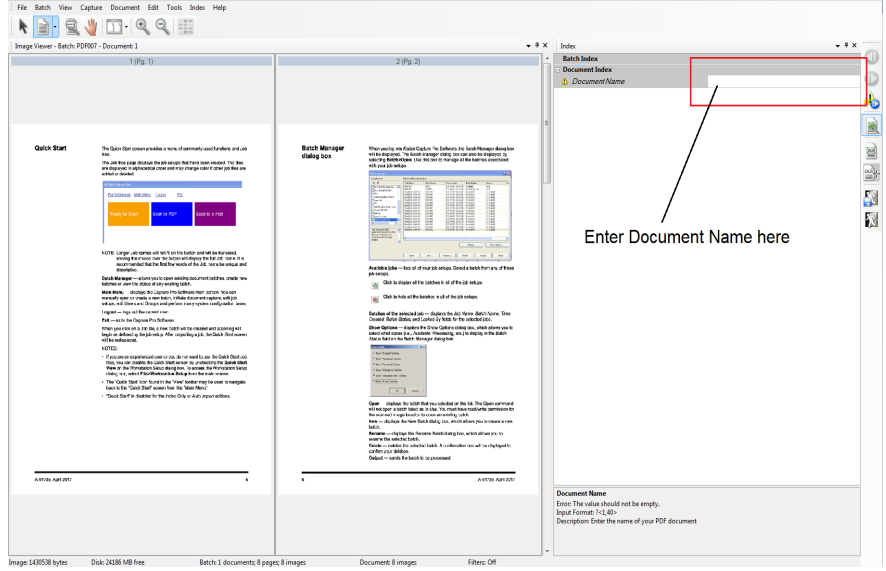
File Batch View Capture Document Edit Tools Index Help

Image Viewer - Batch: PDF007 - Document: 1

1 (Pg. 1)

2 (Pg. 2)

Quick Start

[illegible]

Ready to Scan

Scan to PDF

Scan to E-mail

NOTE: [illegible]

Batch Manager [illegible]

Main Menu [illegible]

Logout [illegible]

Exit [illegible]

NOTES:

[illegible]

A-61735 April 2017

5

Batch Manager dialog box

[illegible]

Available jobs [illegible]

Batches of the selected job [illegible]

Show Options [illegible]

Open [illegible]

Rename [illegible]

Delete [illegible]

Output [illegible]

6

A-61735 April 2017

Index

Batch Index

Document Index

Document Name

Enter Document Name here

Document Name
Error: The value should not be empty.
Input Format: ?<1,40>
Description: Enter the name of your PDF document

Image: 1430538 bytes Disk: 24186 MB free Batch: 1 documents; 8 pages; 8 images Document: 8 images Filters: Off